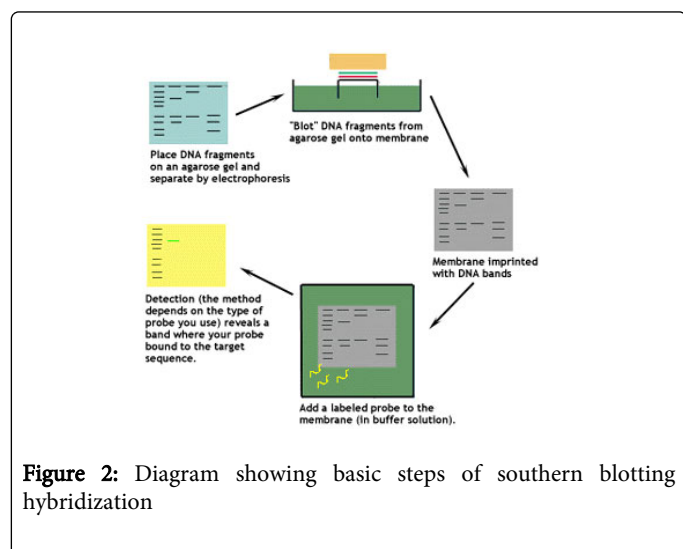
"Blot" DNA fragments from agarose gel onto membrane

Place DNA fragments on an agarose gel and separate by electrophoresis

Membrane imprinted with DNA bands

Detection (the method depends on the type of probe you use) reveals a band where your probe bound to the target sequence.

Add a labeled probe to the membrane (in buffer solution).

Figure 2: Diagram showing basic steps of southern blotting hybridization